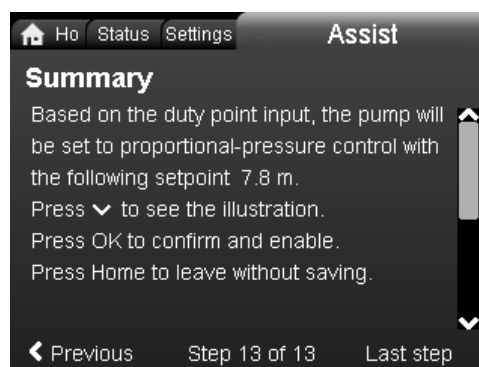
Ho Status Settings Assist

Summary

Based on the duty point input, the pump will be set to proportional-pressure control with the following setpoint 7.8 m.
Press ⌄ to see the illustration.
Press OK to confirm and enable.
Press Home to leave without saving.

‹ Previous Step 13 of 13 Last step